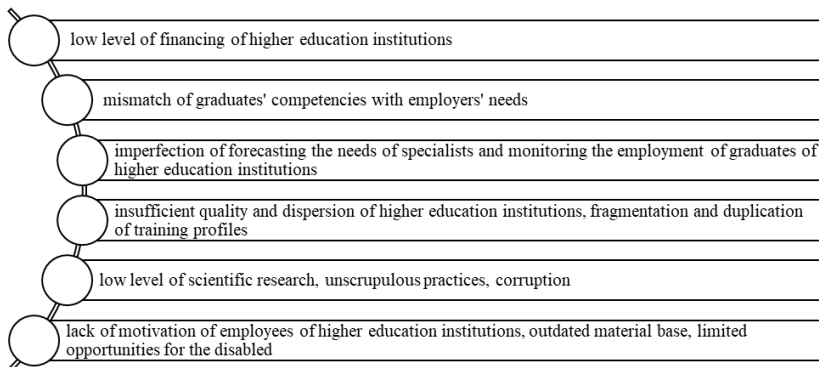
low level of financing of higher education institutions

mismatch of graduates' competencies with employers' needs

imperfection of forecasting the needs of specialists and monitoring the employment of graduates of higher education institutions

insufficient quality and dispersion of higher education institutions, fragmentation and duplication of training profiles

low level of scientific research, unscrupulous practices, corruption

lack of motivation of employees of higher education institutions, outdated material base, limited opportunities for the disabled